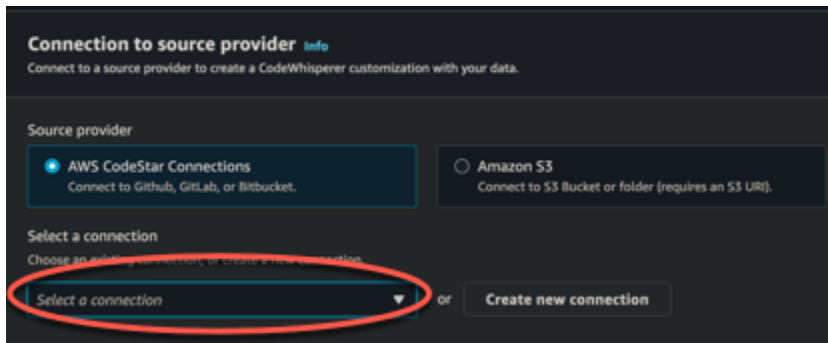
Connection to source provider Info
Connect to a source provider to create a CodeWhisperer customization with your data.

Source provider

AWS CodeStar Connections
Connect to Github, GitLab, or Bitbucket.

Amazon S3
Connect to S3 Bucket or folder (requires an S3 URI).

Select a connection
Choose an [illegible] connection, or create a new connection.

Select a connection

or

Create new connection